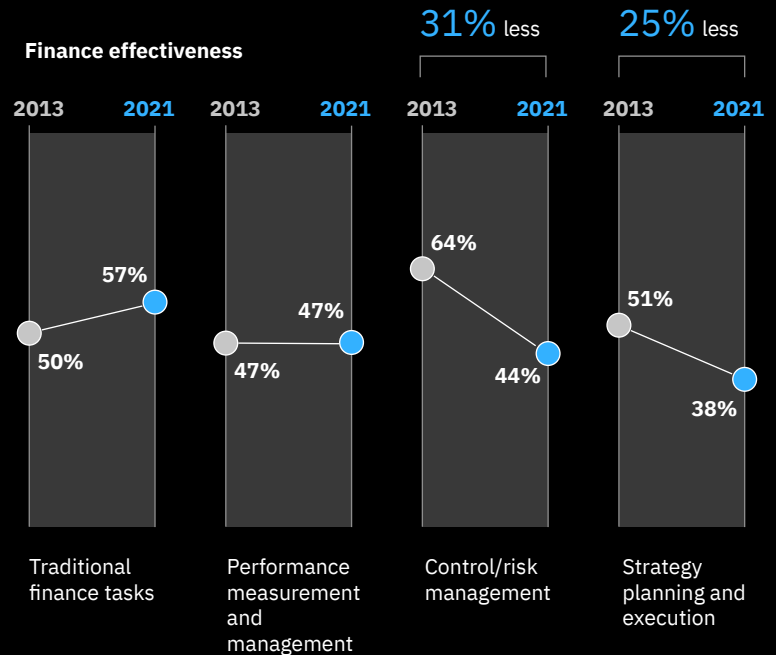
Finance effectiveness

31% less

25% less

2013 2021

57%

50%

Traditional finance tasks

2013 2021

47%

47%

Performance measurement and management

2013 2021

64%

44%

Control/risk management

2013 2021

51%

38%

Strategy planning and execution